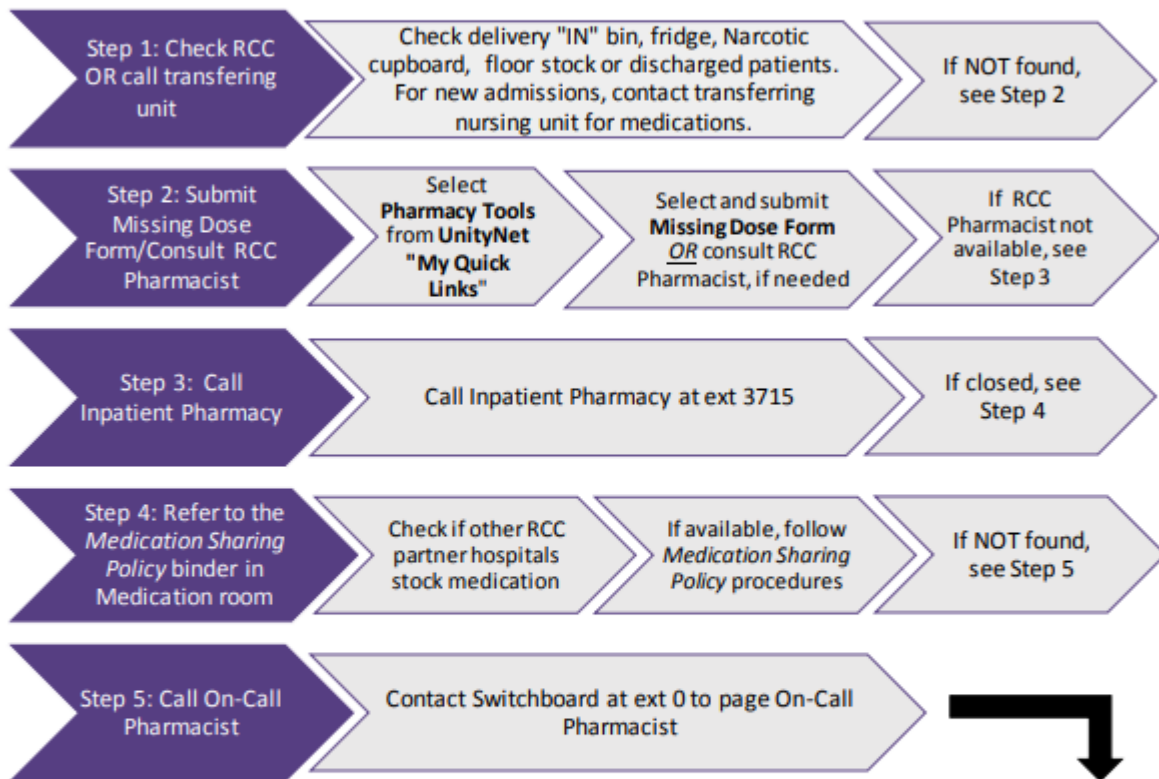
Step 1: Check RCC OR call transfering unit

Check delivery "IN" bin, fridge, Narcotic cupboard, floor stock or discharged patients. For new admissions, contact transferring nursing unit for medications.

If NOT found, see Step 2

Step 2: Submit Missing Dose Form/Consult RCC Pharmacist

Select **Pharmacy Tools** from **UnityNet "My Quick Links"**

Select and submit **Missing Dose Form** *OR* consult RCC Pharmacist, if needed

If RCC Pharmacist not available, see Step 3

Step 3: Call Inpatient Pharmacy

Call Inpatient Pharmacy at ext 3715

If closed, see Step 4

Step 4: Refer to the *Medication Sharing Policy* binder in Medication room

Check if other RCC partner hospitals stock medication

If available, follow *Medication Sharing Policy* procedures

If NOT found, see Step 5

Step 5: Call On-Call Pharmacist

Contact Switchboard at ext 0 to page On-Call Pharmacist